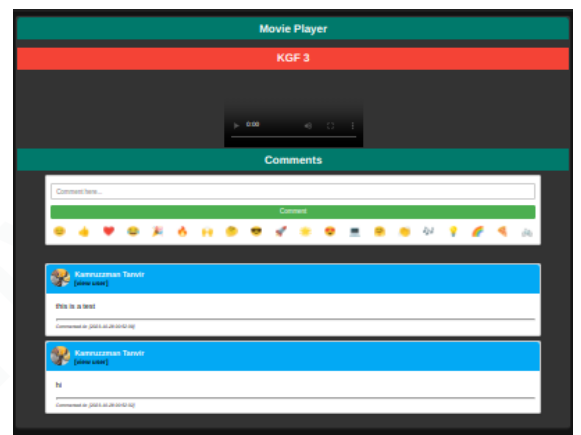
Movie Player

KGF 3

0:00

Comments

Comment here...

Comment

😀 👍 ❤️ 😂 🎉 🔥 🙌 🤔 😎 🚀 🌟 😍 💻 🤗 👏 🎶 💡 🌈 🍕 🚲

Kamruzzman Tanvir
[view user]

this is a test

Commented at: [2023-10-29 03:52:50]

Kamruzzman Tanvir
[view user]

hi

Commented at: [2023-10-29 03:52:50]